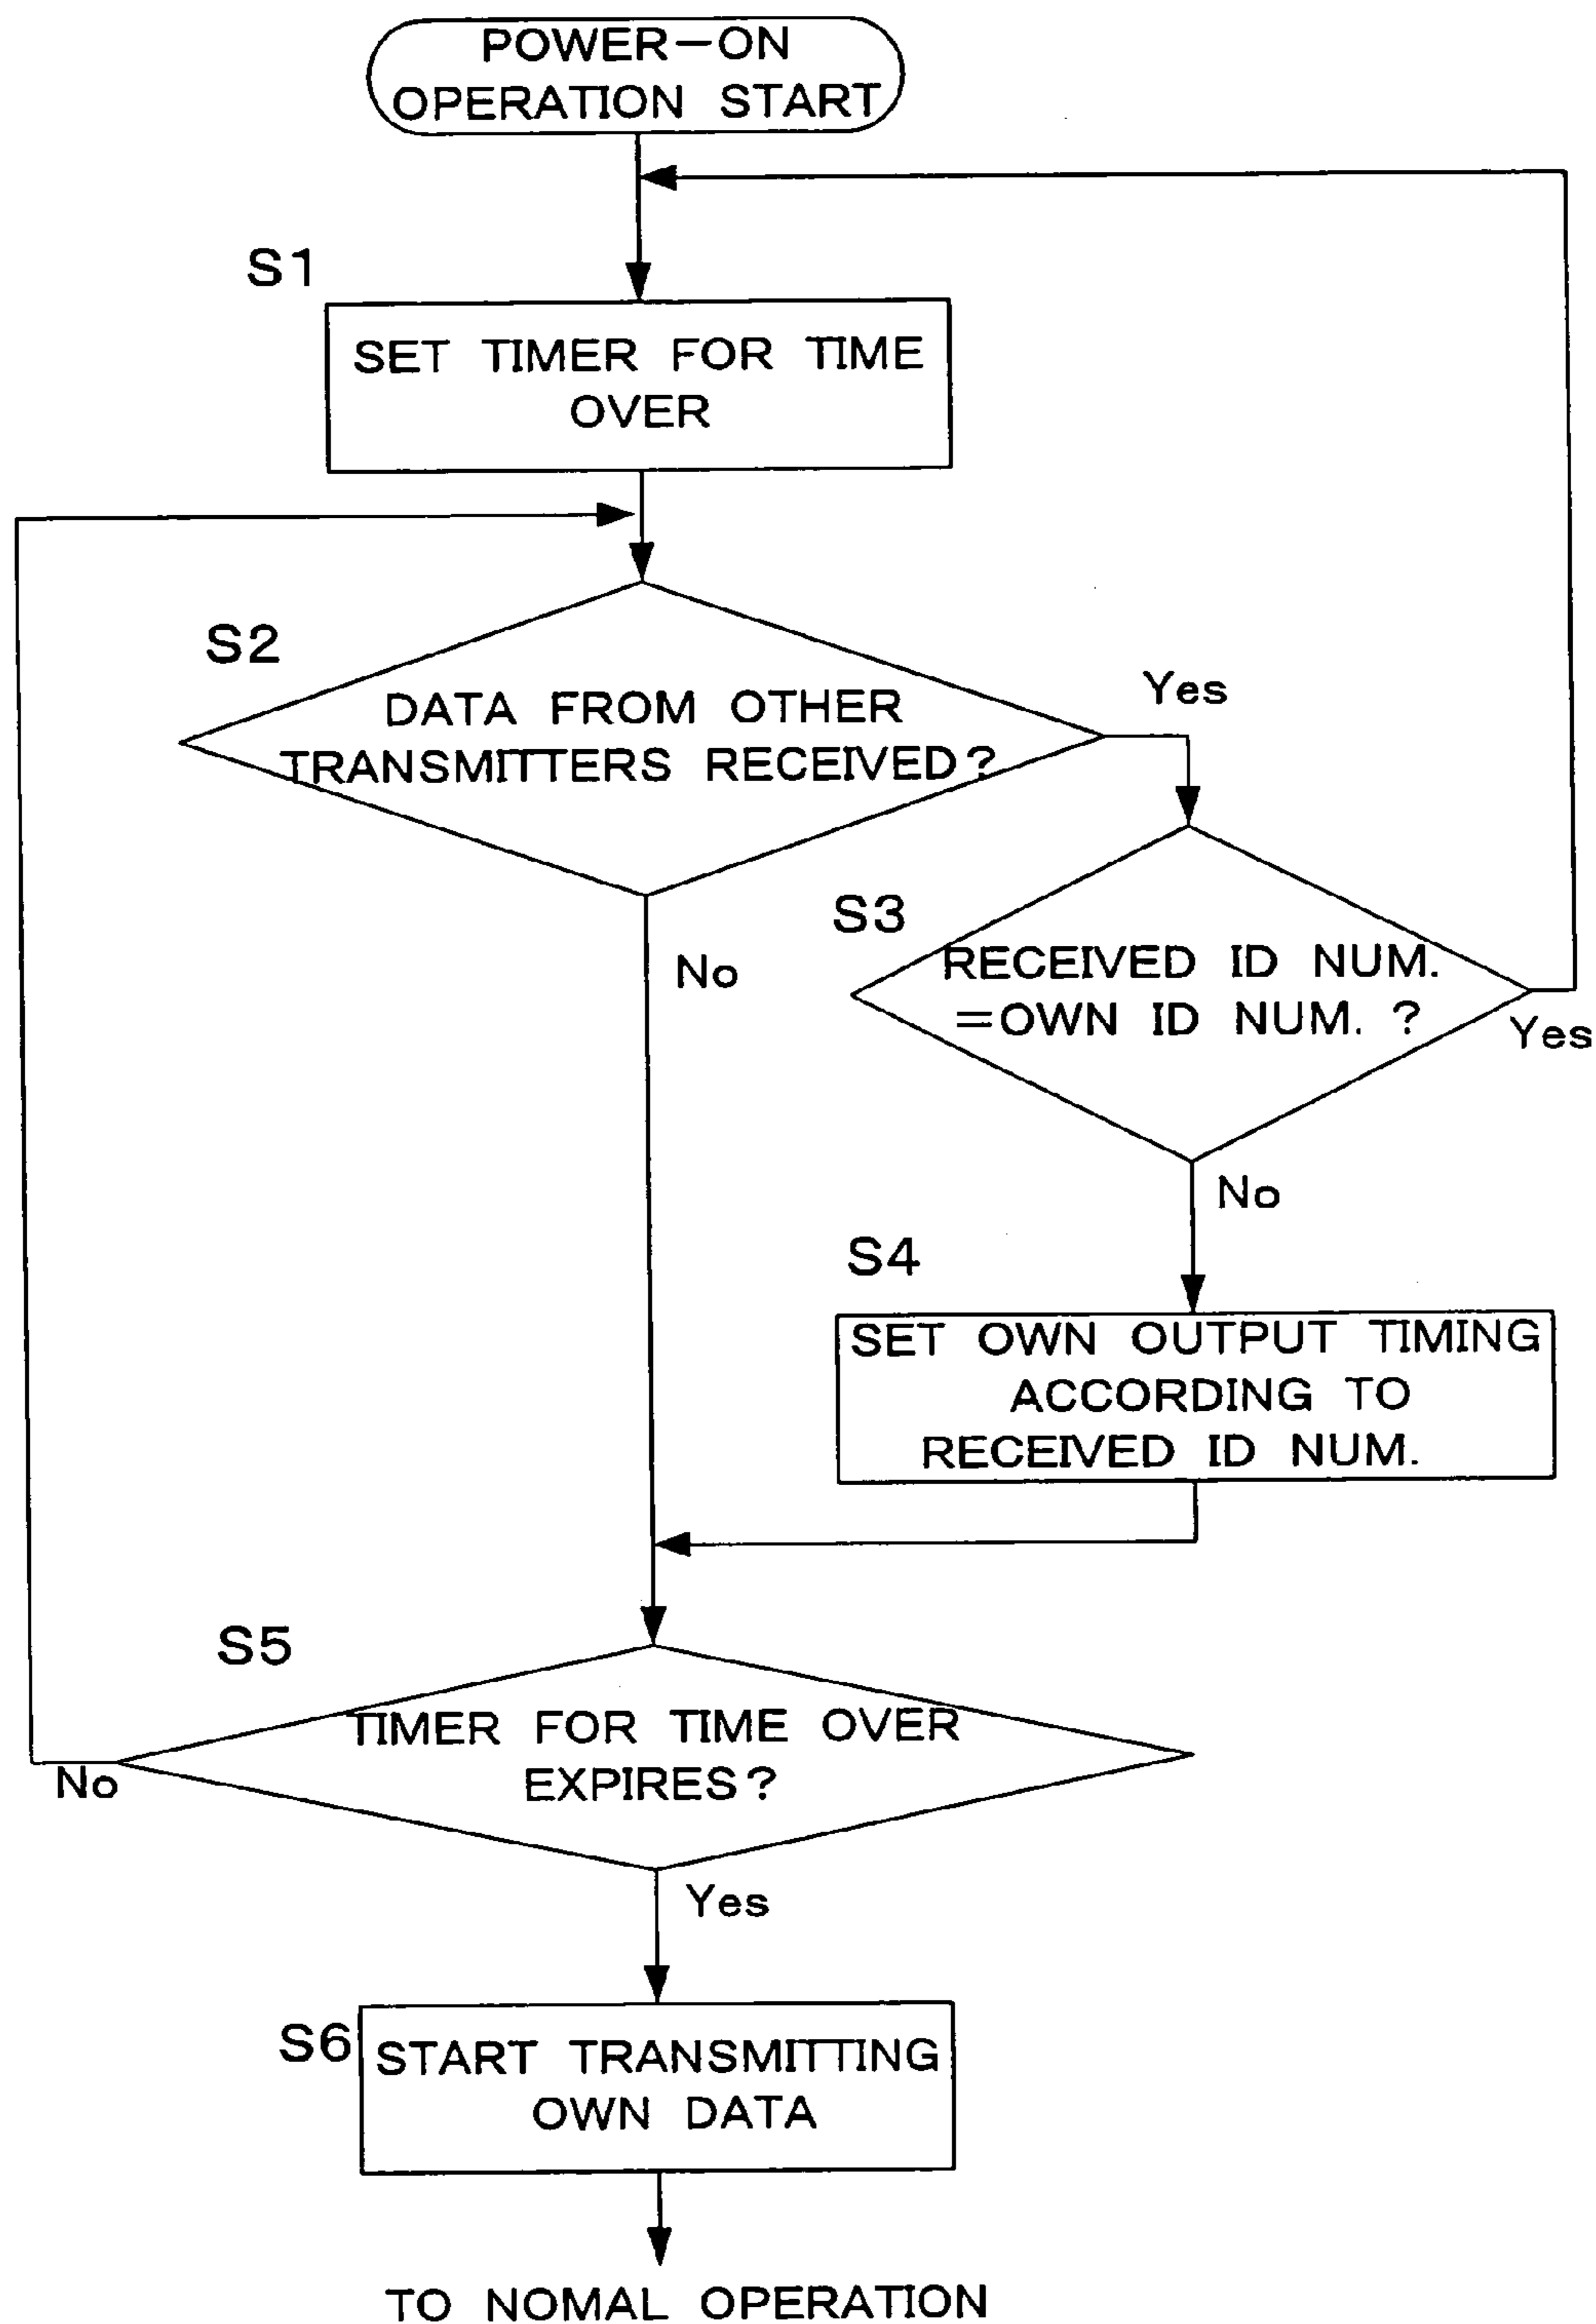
POWER−ON OPERATION START

S1

SET TIMER FOR TIME OVER

S2

DATA FROM OTHER TRANSMITTERS RECEIVED?

Yes

No

S3

RECEIVED ID NUM. =OWN ID NUM. ?

Yes

No

S4

SET OWN OUTPUT TIMING ACCORDING TO RECEIVED ID NUM.

S5

TIMER FOR TIME OVER EXPIRES?

No

Yes

S6

START TRANSMITTING OWN DATA

TO NOMAL OPERATION